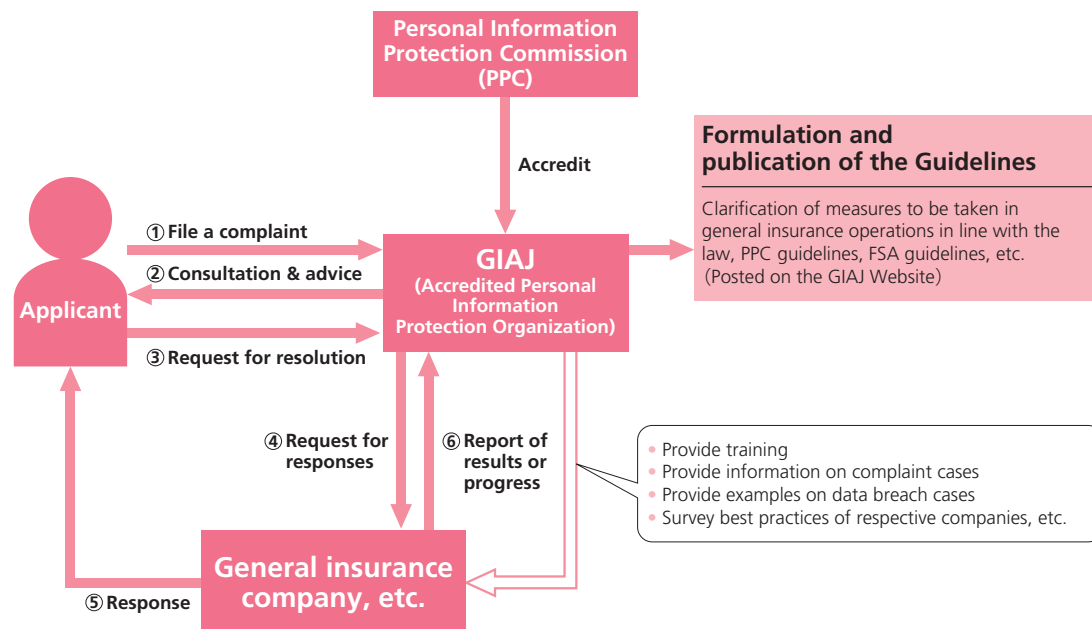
Personal Information Protection Commission (PPC)

Accredit

Formulation and publication of the Guidelines

Clarification of measures to be taken in general insurance operations in line with the law, PPC guidelines, FSA guidelines, etc. (Posted on the GIAJ Website)

Applicant

① File a complaint

② Consultation & advice

③ Request for resolution

GIAJ (Accredited Personal Information Protection Organization)

④ Request for responses

⑥ Report of results or progress

• Provide training
• Provide information on complaint cases
• Provide examples on data breach cases
• Survey best practices of respective companies, etc.

General insurance company, etc.

⑤ Response